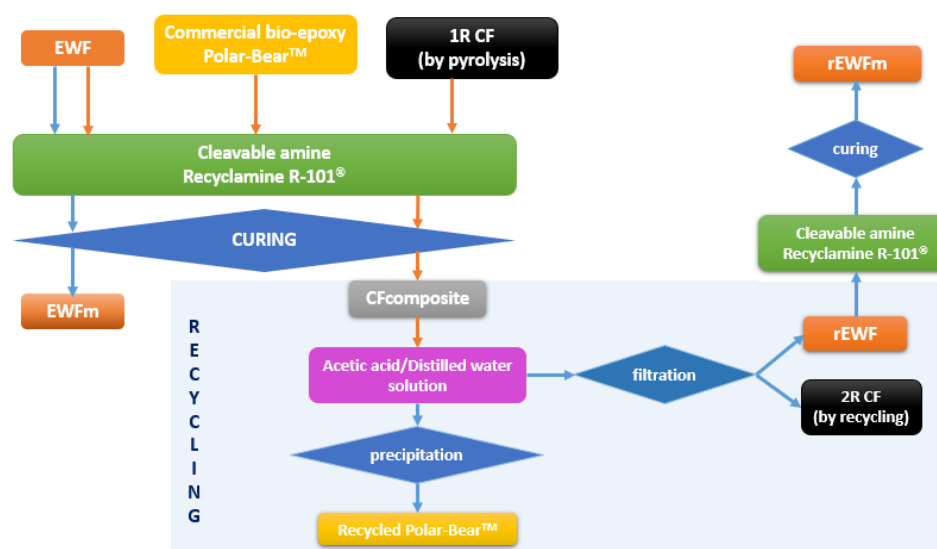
EWF

Commercial bio-epoxy Polar-Bear™

1R CF (by pyrolysis)

rEWFm

Cleavable amine Recyclamine R-101®

curing

CURING

Cleavable amine Recyclamine R-101®

EWFm

CFcomposite

RECYCLING

rEWF

Acetic acid/Distilled water solution

filtration

2R CF (by recycling)

precipitation

Recycled Polar-Bear™